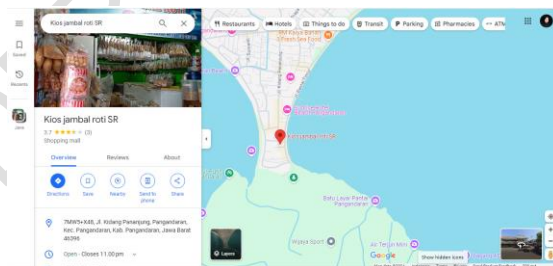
Kios jambal roti SR

Saved

Recents

Jans

Restaurants
Hotels
Things to do
Transit
Parking
Pharmacies
ATM

Kios jambal roti SR
3.7 ★★★★☆ (3)
Shopping mall

Overview
Reviews
About

Directions
Save
Nearby
Send to phone
Share

7MW5+X45, Jl. Kidang Panarjung, Pangandaran, Kec. Pangandaran, Kab. Pangandaran, Jawa Barat 46396

Open · Closes 11:00 pm

Kios jambal roti SR

Batu Layar Pantai Pangandaran

Air Terjun Mini

Layers

Show hidden icons

Google